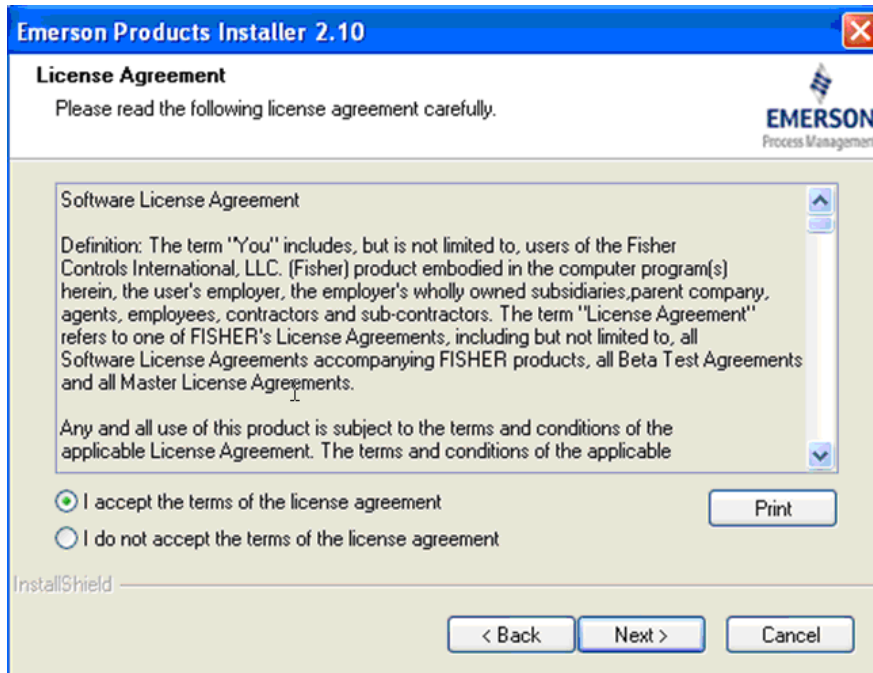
Emerson Products Installer 2.10

License Agreement

Please read the following license agreement carefully.

EMERSON
Process Managemen

Software License Agreement

Definition: The term "You" includes, but is not limited to, users of the Fisher Controls International, LLC. (Fisher) product embodied in the computer program(s) herein, the user's employer, the employer's wholly owned subsidiaries,parent company, agents, employees, contractors and sub-contractors. The term "License Agreement" refers to one of FISHER's License Agreements, including but not limited to, all Software License Agreements accompanying FISHER products, all Beta Test Agreements and all Master License Agreements.

Any and all use of this product is subject to the terms and conditions of the applicable License Agreement. The terms and conditions of the applicable

I accept the terms of the license agreement

I do not accept the terms of the license agreement

Print

InstallShield

< Back

Next >

Cancel